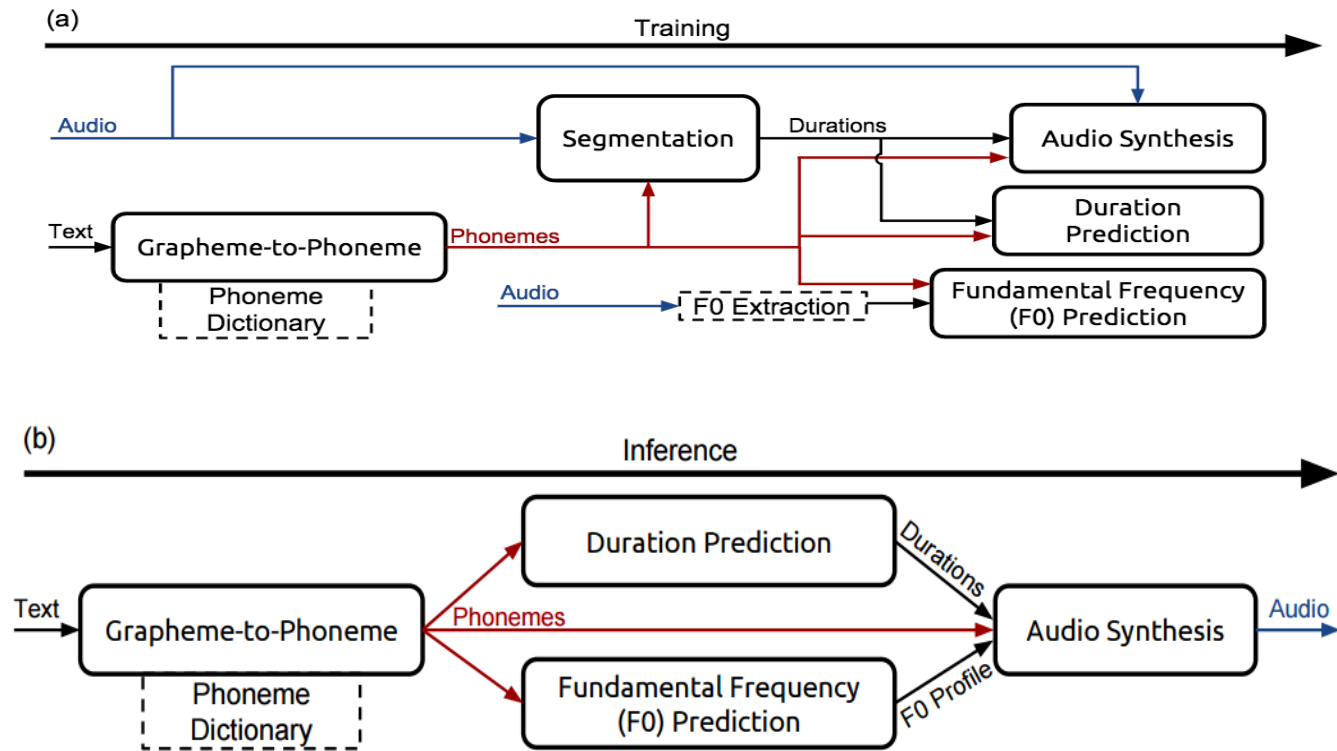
(a)

Training

Audio

Segmentation

Durations

Audio Synthesis

Text

Grapheme-to-Phoneme

Phonemes

Duration Prediction

Phoneme Dictionary

Audio

F0 Extraction

Fundamental Frequency (F0) Prediction

(b)

Inference

Duration Prediction

Durations

Text

Grapheme-to-Phoneme

Phonemes

Audio Synthesis

Audio

Phoneme Dictionary

Fundamental Frequency (F0) Prediction

F0 Profile